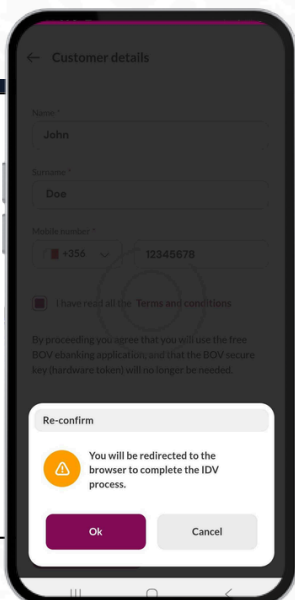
Customer details

Name *

John

Surname *

Doe

Mobile number *

+356

12345678

I have read all the Terms and conditions

By proceeding you agree that you will use the free BOV ebanking application, and that the BOV secure key (hardware token) will no longer be needed.

Re-confirm

You will be redirected to the browser to complete the IDV process.

Ok

Cancel